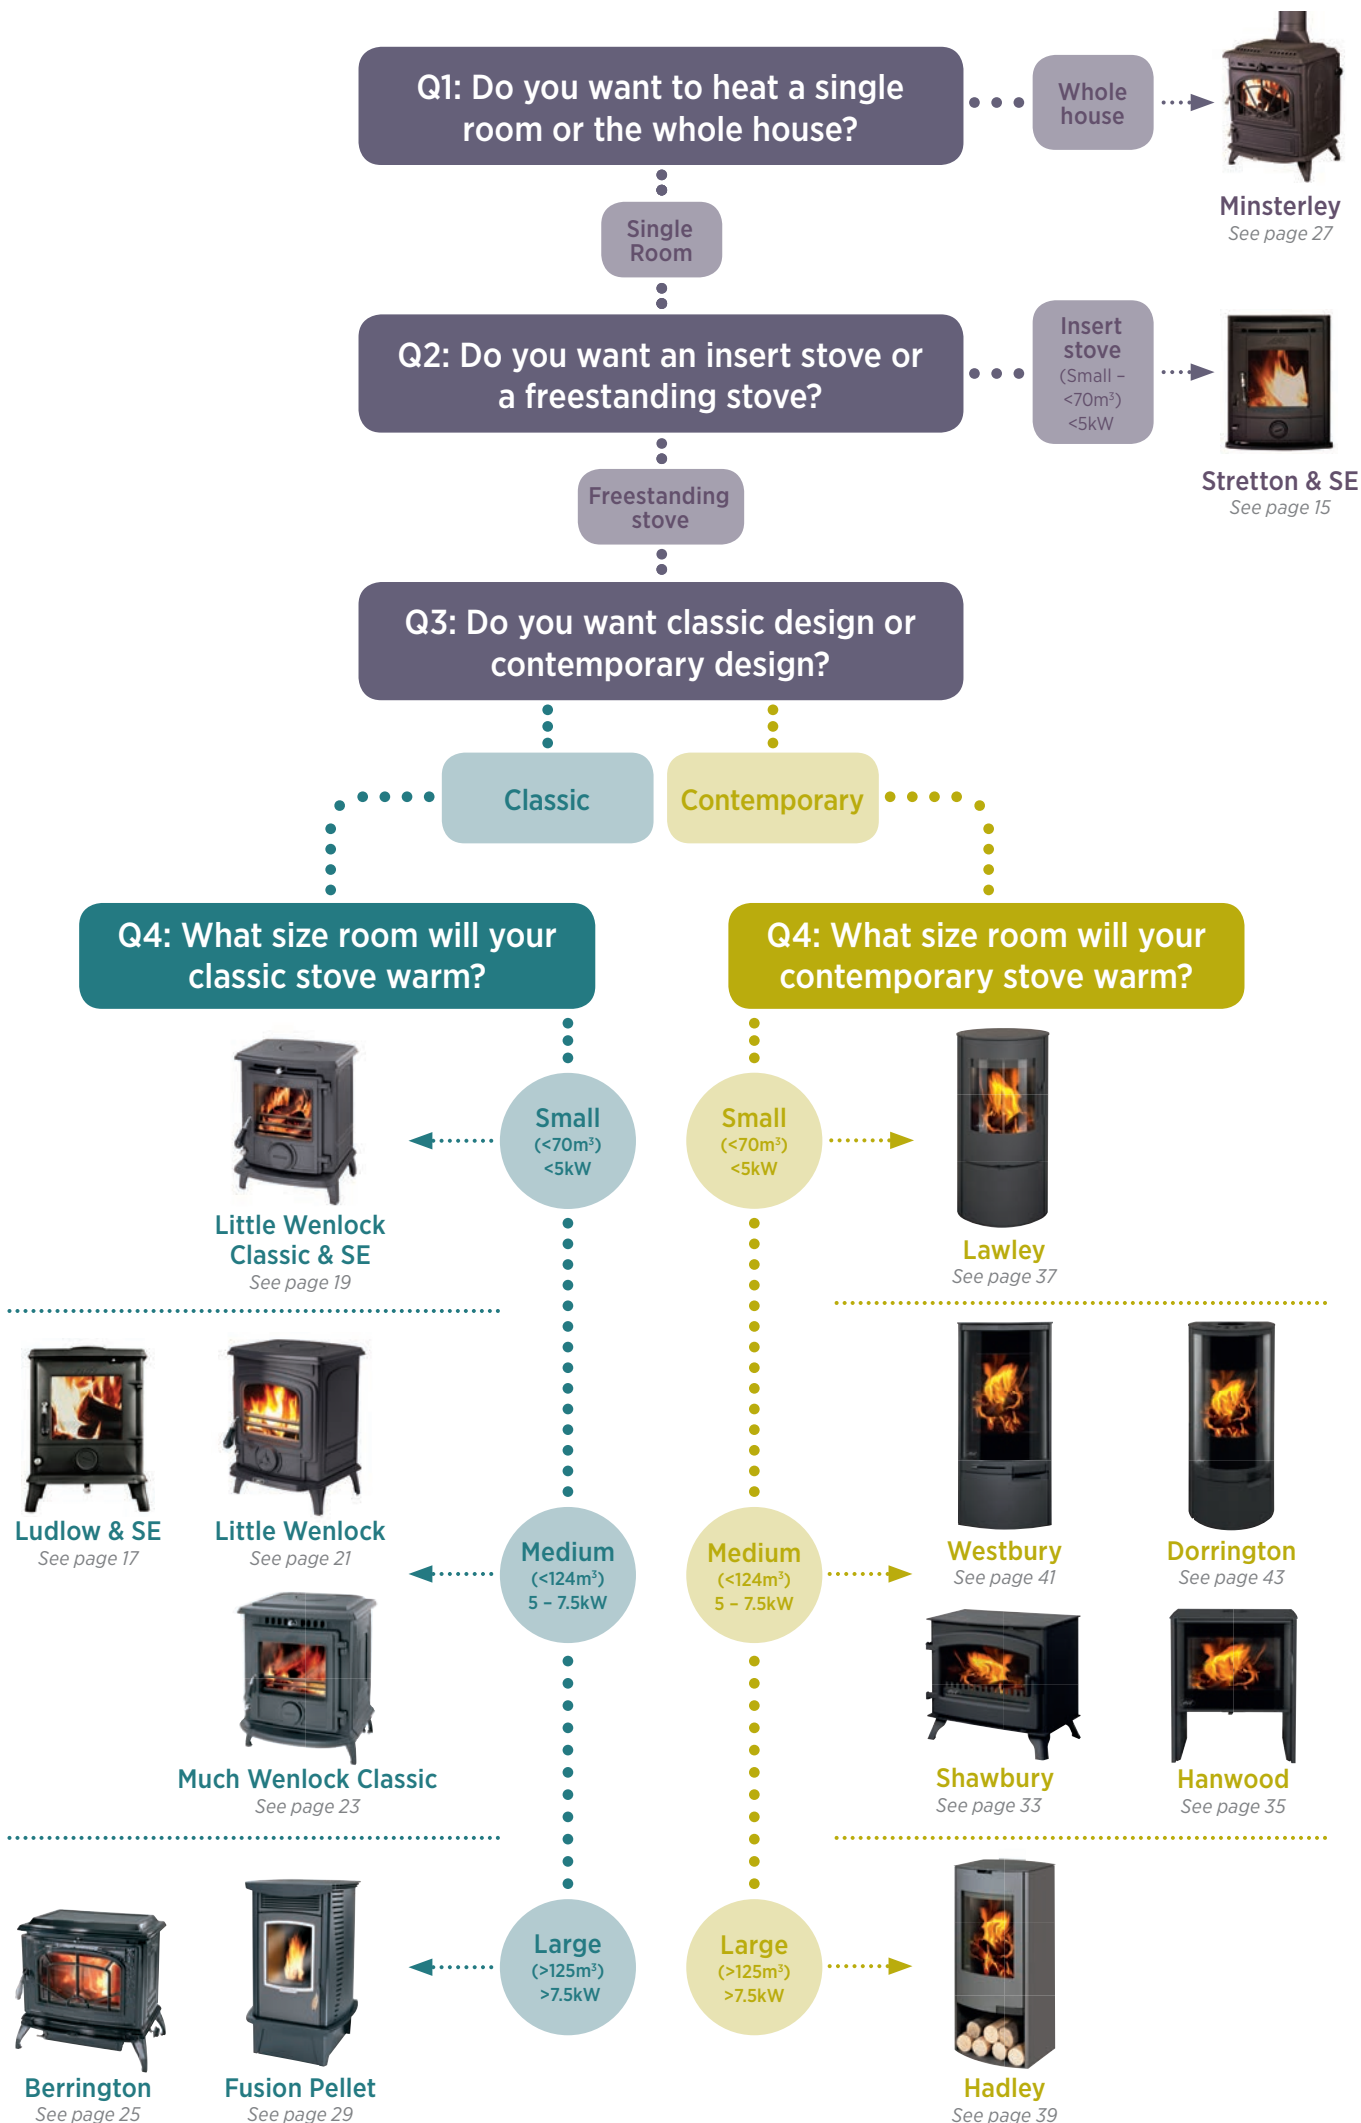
Q1: Do you want to heat a single room or the whole house?

Whole house

Minsterley
See page 27

Single Room

Q2: Do you want an insert stove or a freestanding stove?

Insert stove (Small – <70m³) <5kW

Stretton & SE
See page 15

Freestanding stove

Q3: Do you want classic design or contemporary design?

Classic

Contemporary

Q4: What size room will your classic stove warm?

Q4: What size room will your contemporary stove warm?

Small (<70m³) <5kW

Little Wenlock Classic & SE
See page 19

Small (<70m³) <5kW

Lawley
See page 37

Ludlow & SE
See page 17

Little Wenlock
See page 21

Medium (<124m³) 5 – 7.5kW

Much Wenlock Classic
See page 23

Medium (<124m³) 5 – 7.5kW

Westbury
See page 41

Dorrington
See page 43

Shawbury
See page 33

Hanwood
See page 35

Berrington
See page 25

Fusion Pellet
See page 29

Large (>125m³) >7.5kW

Large (>125m³) >7.5kW

Hadley
See page 39